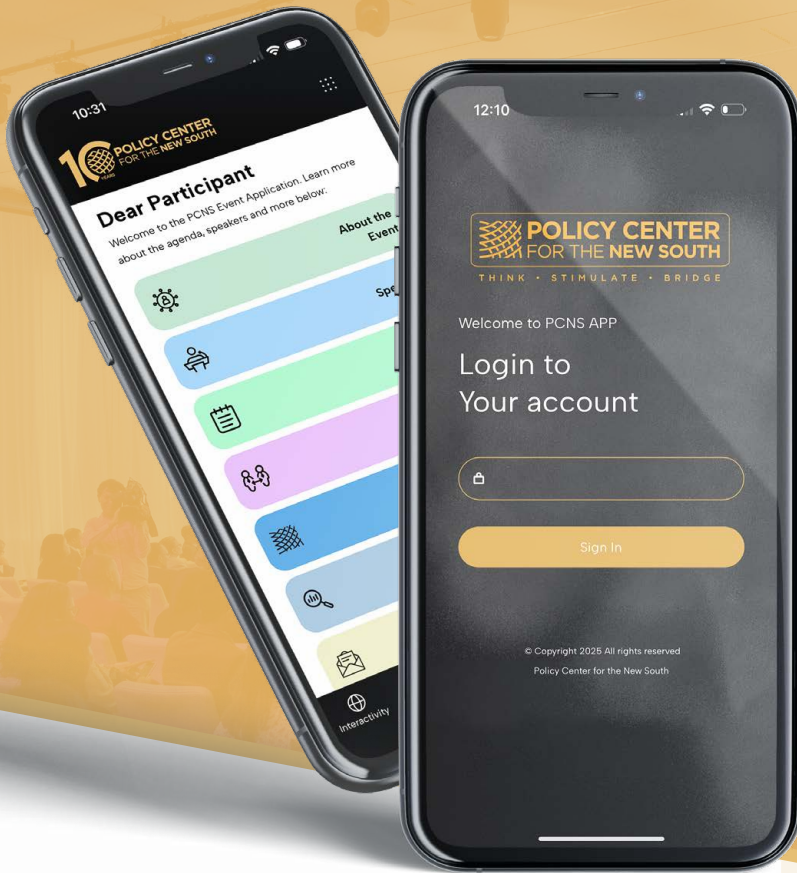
10:31

10 YEARS POLICY CENTER FOR THE NEW SOUTH

Dear Participant

Welcome to the PCNS Event Application. Learn more about the agenda, speakers and more below.

About the Event

Spe

Interactivity

12:10

POLICY CENTER FOR THE NEW SOUTH

THINK · STIMULATE · BRIDGE

Welcome to PCNS APP

Login to Your account

Sign In

© Copyright 2025 All rights reserved

Policy Center for the New South